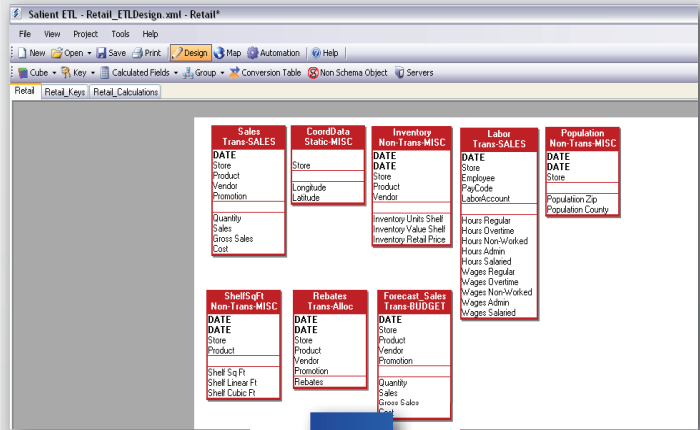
Salient ETL - Retail_ETLDesign.xml - Retail*

File View Project Tools Help

New Open Save Print Design Map Automation Help

Cube Key Calculated Fields Group Conversion Table Non Schema Object Servers

Retail Retail_Keys Retail_Calculations

Sales
Trans-SALES
DATE
Store
Product
Vendor
Promotion
Quantity
Sales
Gross Sales
Cost

CoordData
Static-MISC
Store
Longitude
Latitude

Inventory
Non-Trans-MISC
DATE
DATE
Store
Product
Vendor
Inventory Units Shelf
Inventory Value Shelf
Inventory Retail Price

Labor
Trans-SALES
DATE
Store
Employee
PayCode
LaborAccount
Hours Regular
Hours Overtime
Hours Non-Worked
Hours Admin
Hours Salaried
Wages Regular
Wages Overtime
Wages Non-Worked
Wages Admin
Wages Salaried

Population
Non-Trans-MISC
DATE
DATE
Store
Population Zip
Population County

ShelfSqFt
Non-Trans-MISC
DATE
DATE
Store
Product
Shelf Sq Ft
Shelf Linear Ft
Shelf Cubic Ft

Rebates
Trans-Alloc
DATE
DATE
Store
Product
Vendor
Promotion
Rebates

Forecast_Sales
Trans-BUDGET
DATE
Store
Product
Vendor
Promotion
Quantity
Sales
Gross Sales
Cost